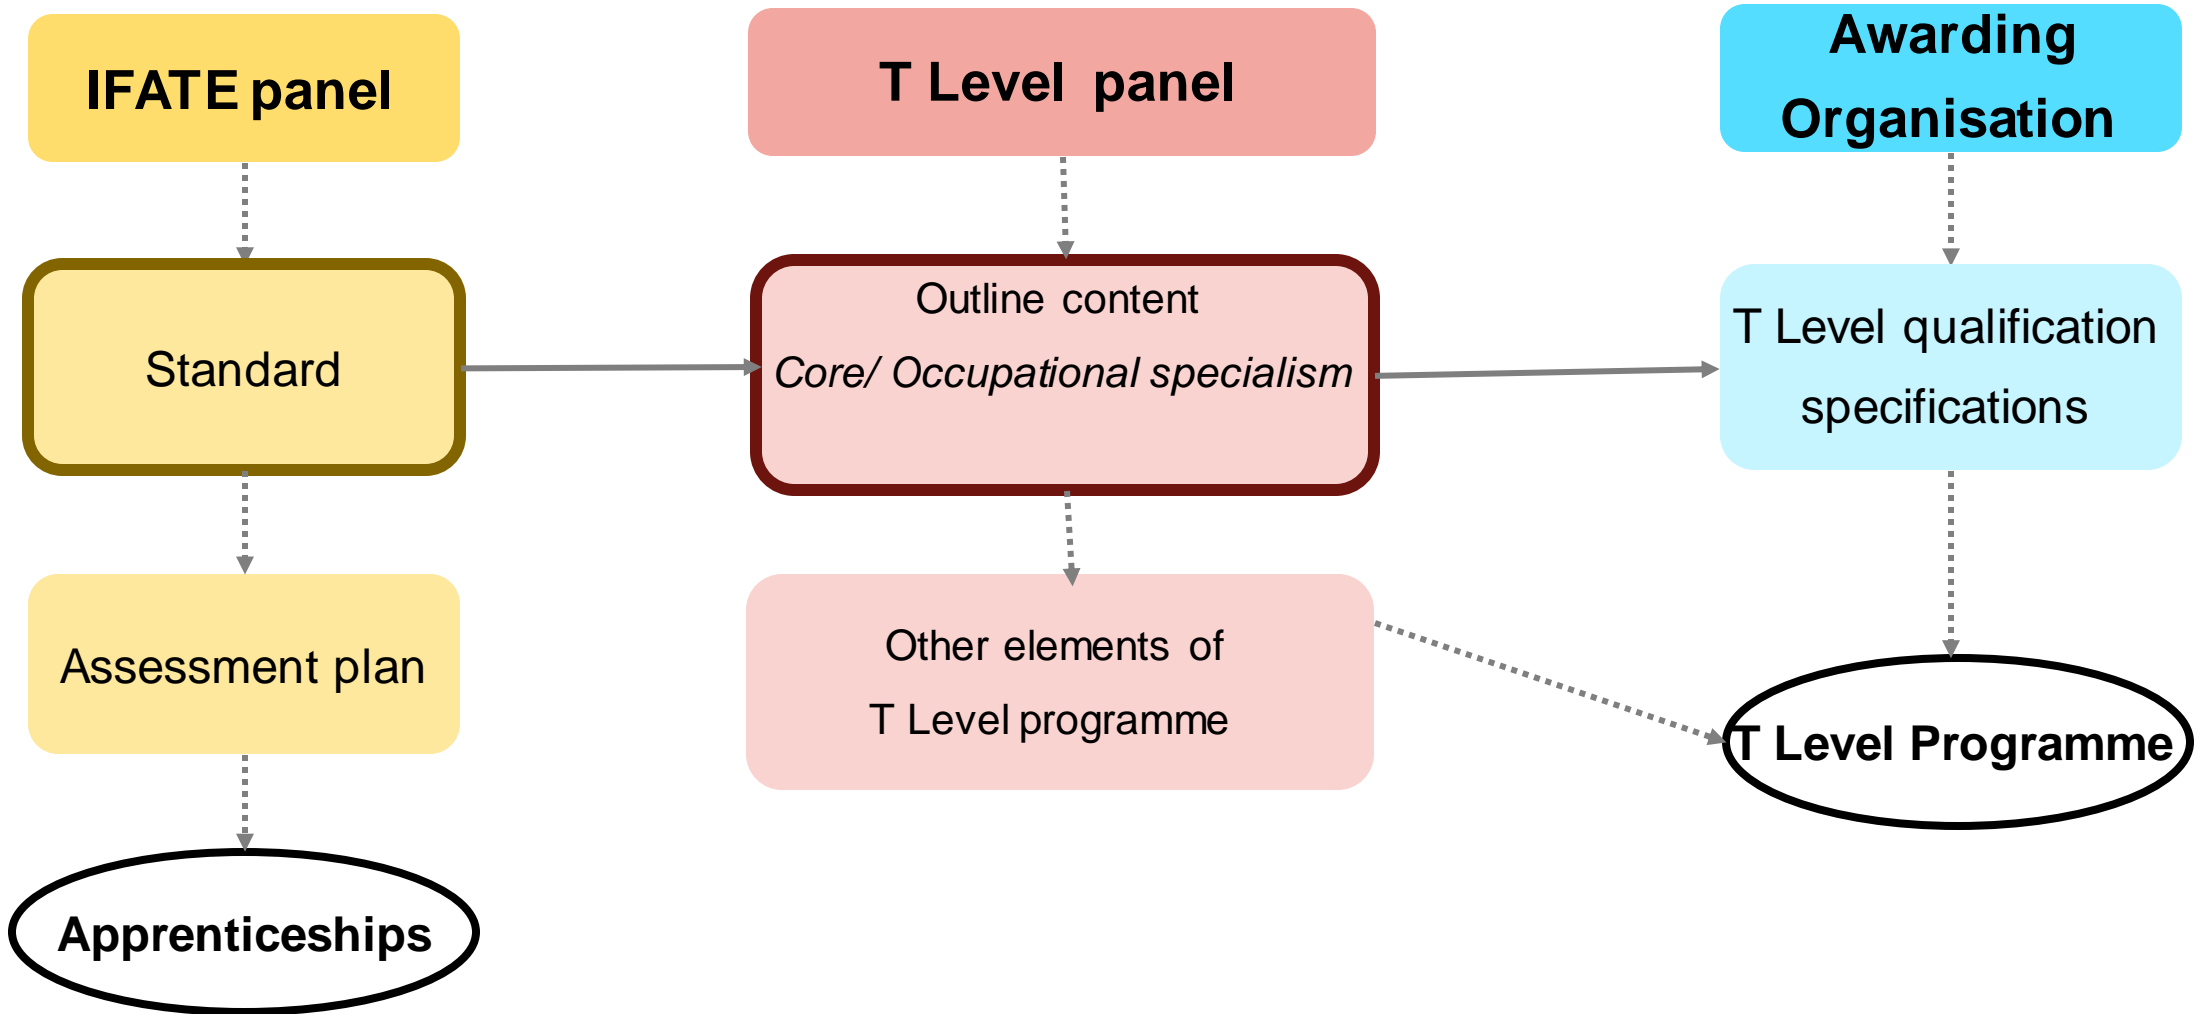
IFATE panel

Standard

Assessment plan

Apprenticeships

T Level panel

Outline content

Core/ Occupational specialism

Other elements of T Level programme

Awarding Organisation

T Level qualification specifications

T Level Programme